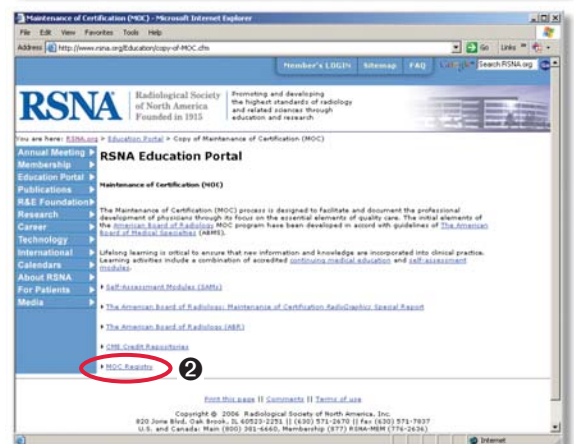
Maintenance of Certification (MOC) - Microsoft Internet Explorer

File Edit View Favorites Tools Help

Address http://www.rsna.org/Education/copy-of-MOC.cfm

Go Links

Member's LOGIN Sitemap FAQ Google Search RSNA.org

RSNA Radiological Society of North America Founded in 1915

Promoting and developing the highest standards of radiology and related sciences through education and research

You are here: RSNA.org > Education Portal > Copy of Maintenance of Certification (MOC)

Annual Meeting
Membership
Education Portal
Publications
R&E Foundation
Research
Career
Technology
International
Calendars
About RSNA
For Patients
Media

RSNA Education Portal

Maintenance of Certification (MOC)

The Maintenance of Certification (MOC) process is designed to facilitate and document the professional development of physicians through its focus on the essential elements of quality care. The initial elements of the American Board of Radiology MOC program have been developed in accord with guidelines of The American Board of Medical Specialties (ABMS).

Lifelong learning is critical to ensure that new information and knowledge are incorporated into clinical practice. Learning activities include a combination of accredited continuing medical education and self-assessment modules.

Self-Assessment Modules (SAMs)

The American Board of Radiology: Maintenance of Certification RadioGraphics Special Report

The American Board of Radiology (ABR)

CME Credit Repositories

MOC Registry

2

Print this page || Comments || Terms of use

Copyright © 2006 Radiological Society of North America, Inc.
820 Jorie Blvd, Oak Brook, IL 60523-2251 || (630) 571-2670 || fax (630) 571-7837
U.S. and Canada: Main (800) 381-6660, Membership (877) RSNA-MEM (776-2636)

Internet